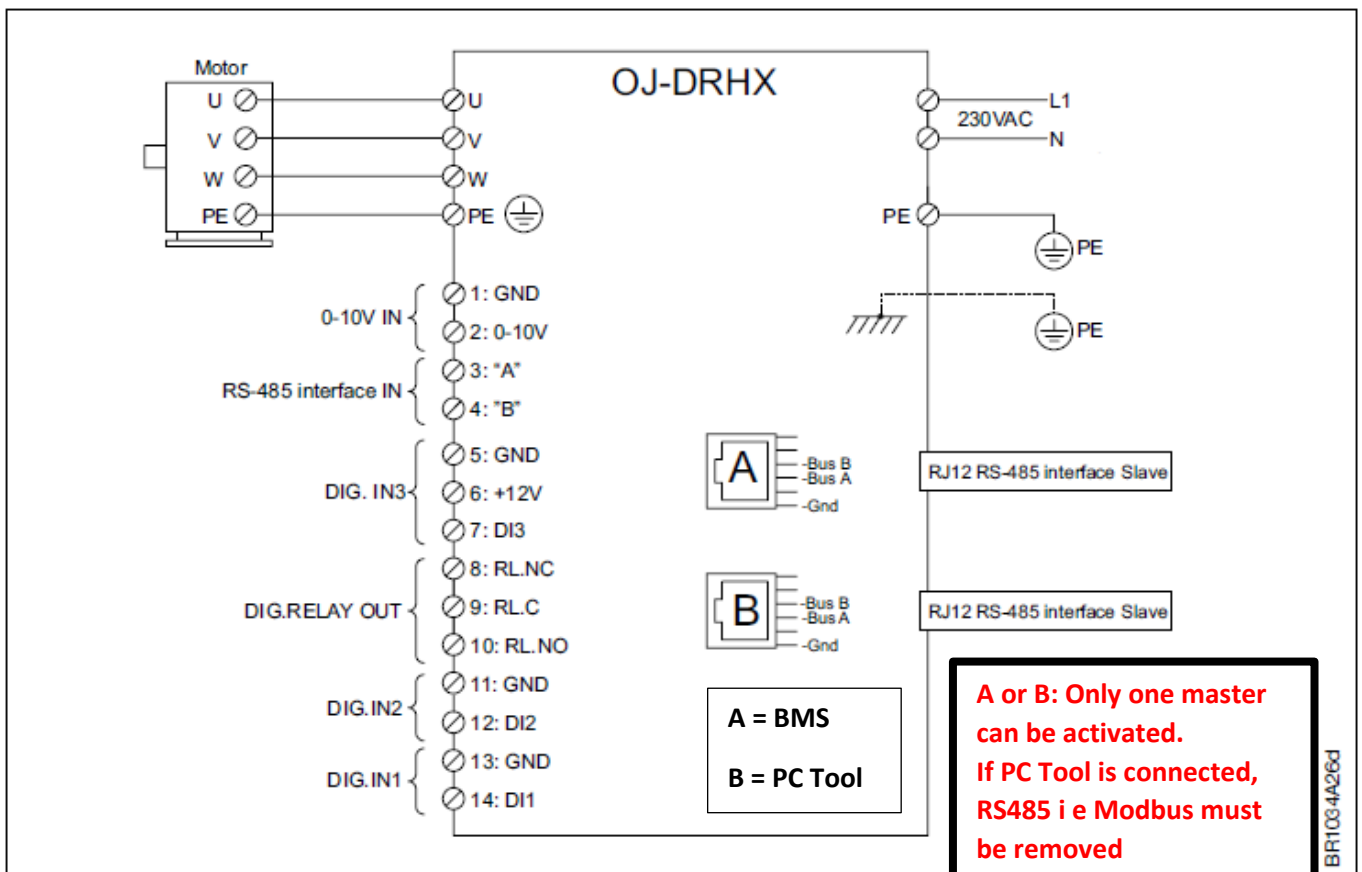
Motor
U
V
W
PE

OJ-DRHX

U
V
W
PE

L1
230VAC
N

PE
PE
PE

0-10V IN
1: GND
2: 0-10V

RS-485 interface IN
3: "A"
4: "B"

DIG. IN3
5: GND
6: +12V
7: DI3

DIG.RELAY OUT
8: RL.NC
9: RL.C
10: RL.NO

DIG.IN2
11: GND
12: DI2

DIG.IN1
13: GND
14: DI1

A
-Bus B
-Bus A
-Gnd
RJ12 RS-485 interface Slave

B
-Bus B
-Bus A
-Gnd
RJ12 RS-485 interface Slave

A = BMS

B = PC Tool

A or B: Only one master can be activated.
If PC Tool is connected, RS485 i e Modbus must be removed

BR1034A26d